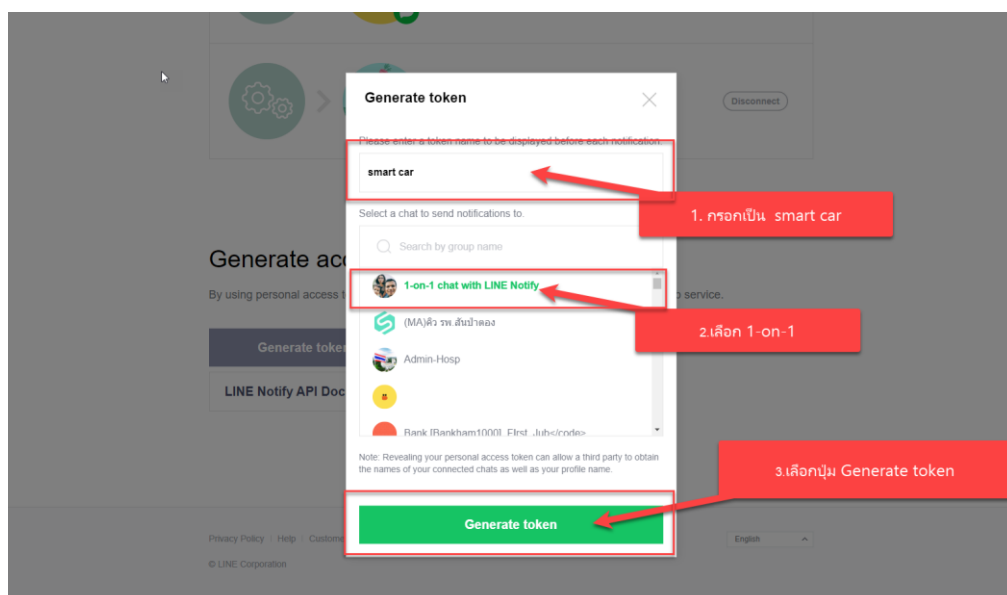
Disconnect

Generate token

Please enter a token name to be displayed before each notification.

smart car

1. กรอกเป็น smart car

Select a chat to send notifications to.

Search by group name

1-on-1 chat with LINE Notify

(MA)คิว รพ.สันป่าตอง

2.เลือก 1-on-1

Admin-Hosp

Bank [Bankham1000] First Jub</code>

Generate acc

By using personal access t

service.

Generate token

LINE Notify API Doc

Note: Revealing your personal access token can allow a third party to obtain the names of your connected chats as well as your profile name.

3.เลือกปุ่ม Generate token

Generate token

Privacy Policy | Help | Custom

English

© LINE Corporation